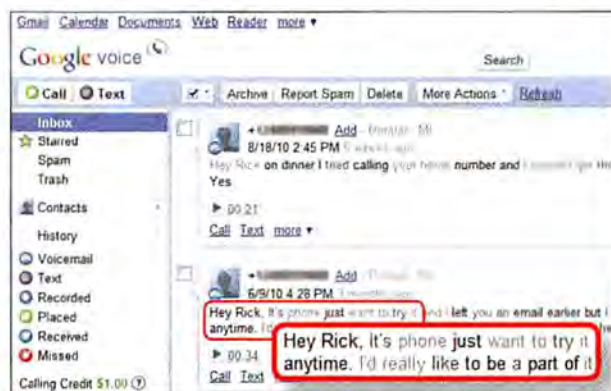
Gmail Calendar Documents Web Reader more ▾

Google voice

Search

Call Text

Archive Report Spam Delete More Actions Refresh

Inbox
Starred
Spam
Trash

Contacts

History

Voicemail
Text
Recorded
Placed
Received
Missed

Calling Credit $1.00

+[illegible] Add - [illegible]
8/18/10 2:45 PM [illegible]
Hey Rick on dinner I tried calling your home number and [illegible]
Yes

▶ 00:21
Call Text more ▾

+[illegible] Add - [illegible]
6/9/10 4:28 PM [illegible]
Hey Rick, It's phone just want to try it and I left you an email earlier but I
anytime. I'd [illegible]

▶ 00:34
Call Text

Hey Rick, It's phone just want to try it anytime. I'd really like to be a part of it